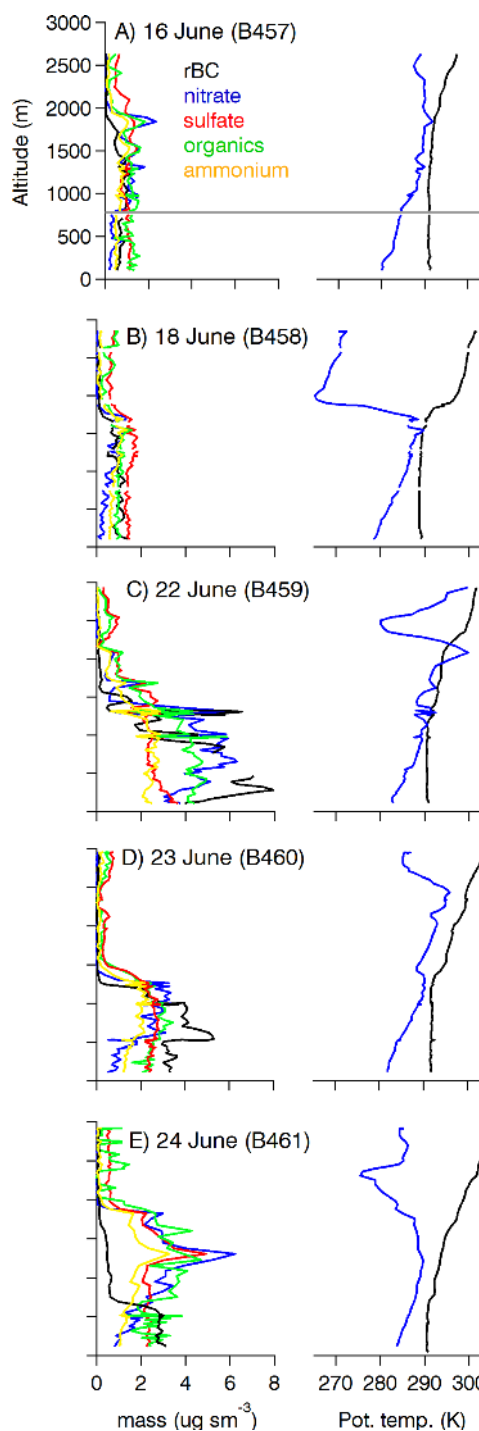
3000
2500
2000
1500
1000
500
0
Altitude (m)
A) 16 June (B457)
rBC
nitrate
sulfate
organics
ammonium

B) 18 June (B458)

C) 22 June (B459)

D) 23 June (B460)

E) 24 June (B461)

0 2 4 6 8
mass (ug sm$^{-3}$)

270 280 290 300
Pot. temp. (K)